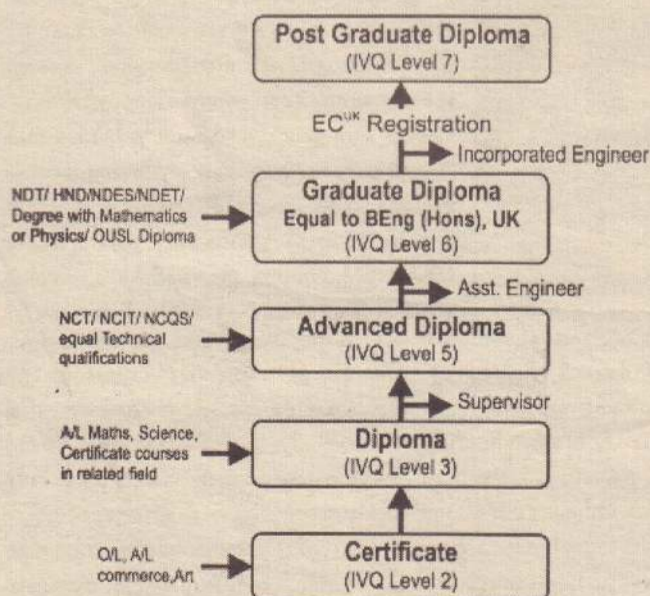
Post Graduate Diploma
(IVQ Level 7)

EC$^{UK}$ Registration

Incorporated Engineer

NDT/ HND/NDES/NDET/ Degree with Mathematics or Physics/ OUSL Diploma

Graduate Diploma
Equal to BEng (Hons), UK
(IVQ Level 6)

Asst. Engineer

NCT/ NCIT/ NCQS/ equal Technical qualifications

Advanced Diploma
(IVQ Level 5)

Supervisor

A/L Maths, Science, Certificate courses in related field

Diploma
(IVQ Level 3)

O/L, A/L commerce,Art

Certificate
(IVQ Level 2)